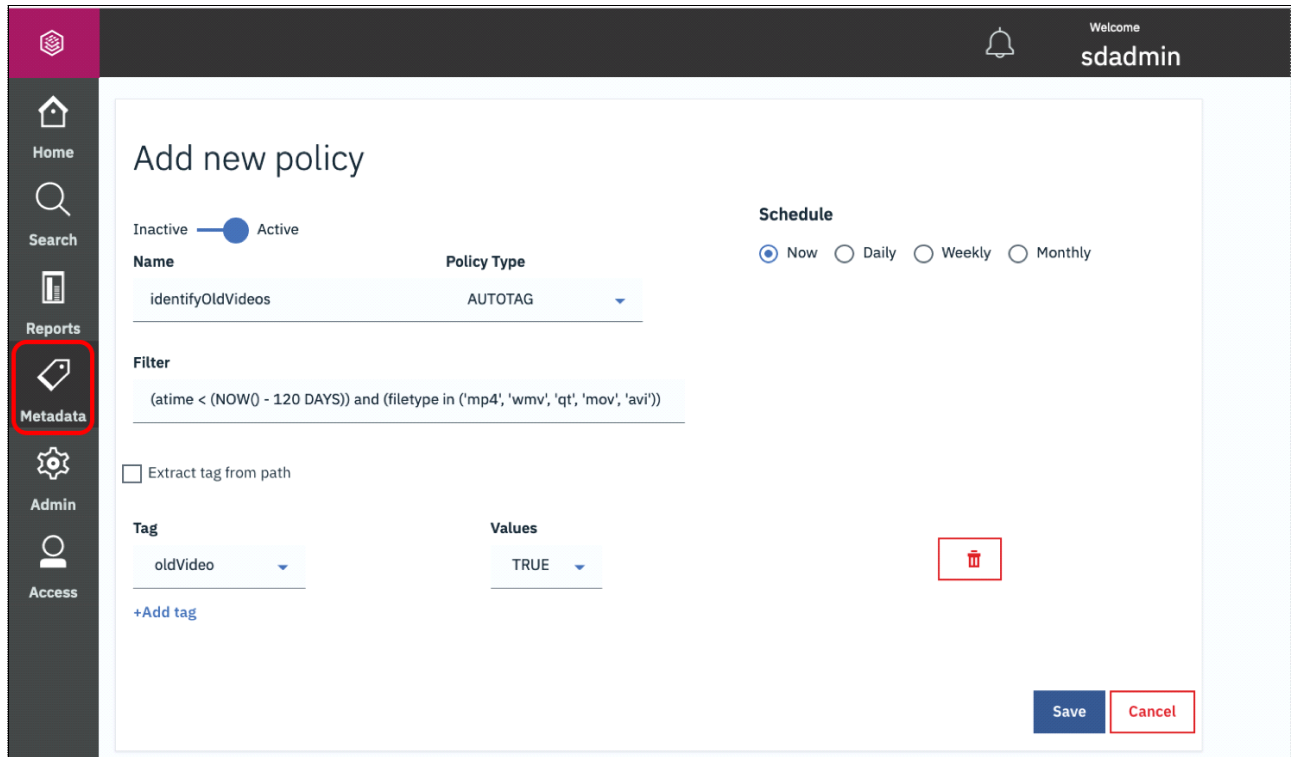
Welcome
sdadmin

Home
Search
Reports
Metadata
Admin
Access

Add new policy

Inactive Active

Name
identifyOldVideos

Policy Type
AUTOTAG

Schedule
Now Daily Weekly Monthly

Filter
(atime < (NOW() - 120 DAYS)) and (filetype in ('mp4', 'wmv', 'qt', 'mov', 'avi'))

Extract tag from path

Tag
oldVideo

Values
TRUE

+Add tag

Save
Cancel